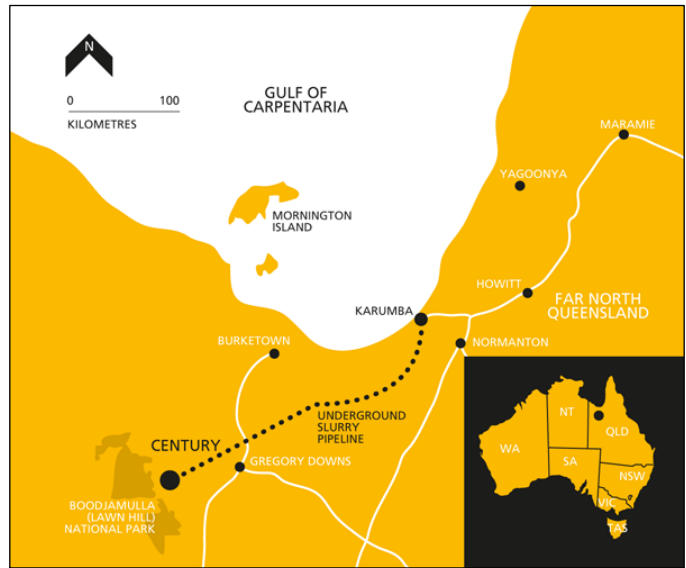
N

0 100
KILOMETRES

GULF OF CARPENTARIA

MARAMIE

YAGOONYA

MORNINGTON ISLAND

HOWITT

FAR NORTH QUEENSLAND

KARUMBA

NORMANTON

BURKETOWN

UNDERGROUND SLURRY PIPELINE

CENTURY

GREGORY DOWNS

BOODJAMULLA (LAWN HILL) NATIONAL PARK

NT
QLD
WA
SA
NSW
VIC
TAS